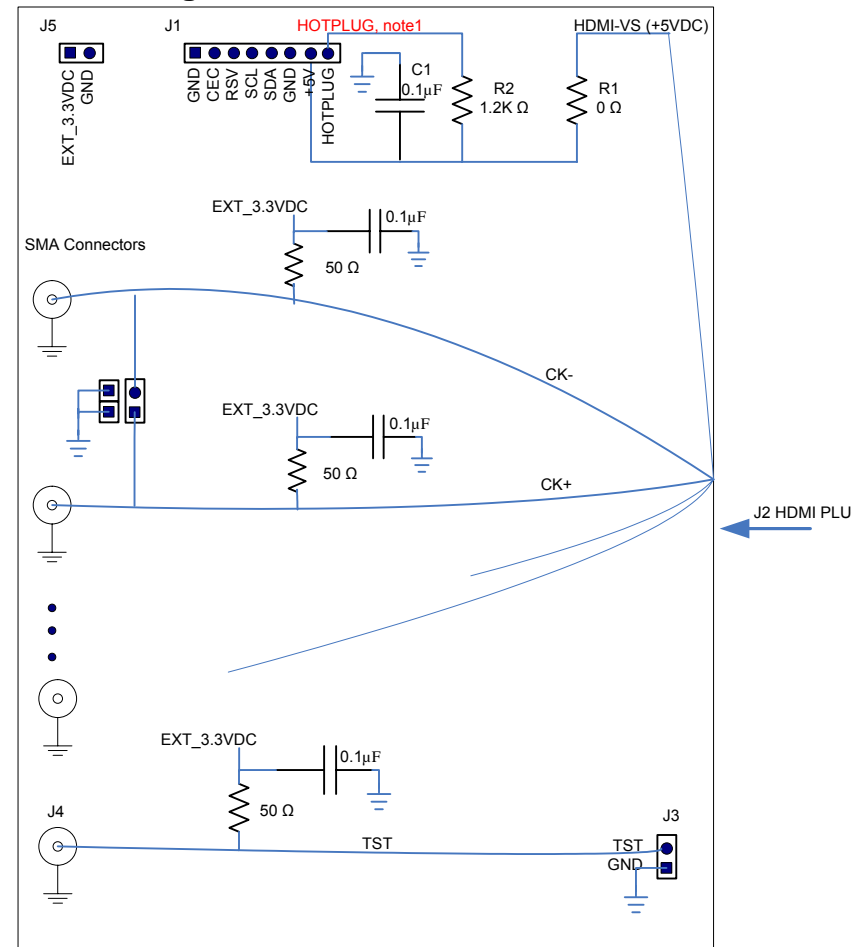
J5

EXT_3.3VDC
GND

J1

GND
CEC
RSV
SCL
SDA
GND
+5V
HOTPLUG

HOTPLUG, note1

C1
0.1μF

R2
1.2K Ω

HDMI-VS (+5VDC)

R1
0 Ω

EXT_3.3VDC
0.1μF
50 Ω

SMA Connectors

CK-

EXT_3.3VDC
0.1μF
50 Ω

CK+

J2 HDMI PLU

EXT_3.3VDC
0.1μF
50 Ω

J4

TST

J3
TST
GND